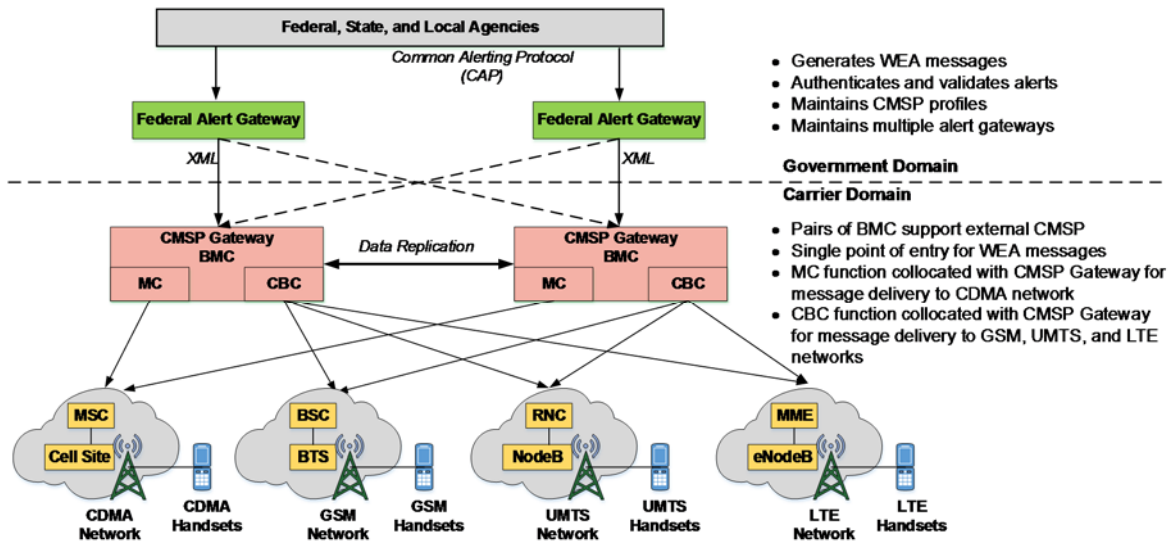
Federal, State, and Local Agencies

Common Alerting Protocol (CAP)

Federal Alert Gateway

Federal Alert Gateway

- Generates WEA messages
- Authenticates and validates alerts
- Maintains CMSP profiles
- Maintains multiple alert gateways

XML

XML

Government Domain

Carrier Domain

CMSP Gateway BMC

MC

CBC

Data Replication

CMSP Gateway BMC

MC

CBC

- Pairs of BMC support external CMSP
- Single point of entry for WEA messages
- MC function collocated with CMSP Gateway for message delivery to CDMA network
- CBC function collocated with CMSP Gateway for message delivery to GSM, UMTS, and LTE networks

MSC

Cell Site

CDMA Network

CDMA Handsets

BSC

BTS

GSM Network

GSM Handsets

RNC

NodeB

UMTS Network

UMTS Handsets

MME

eNodeB

LTE Network

LTE Handsets